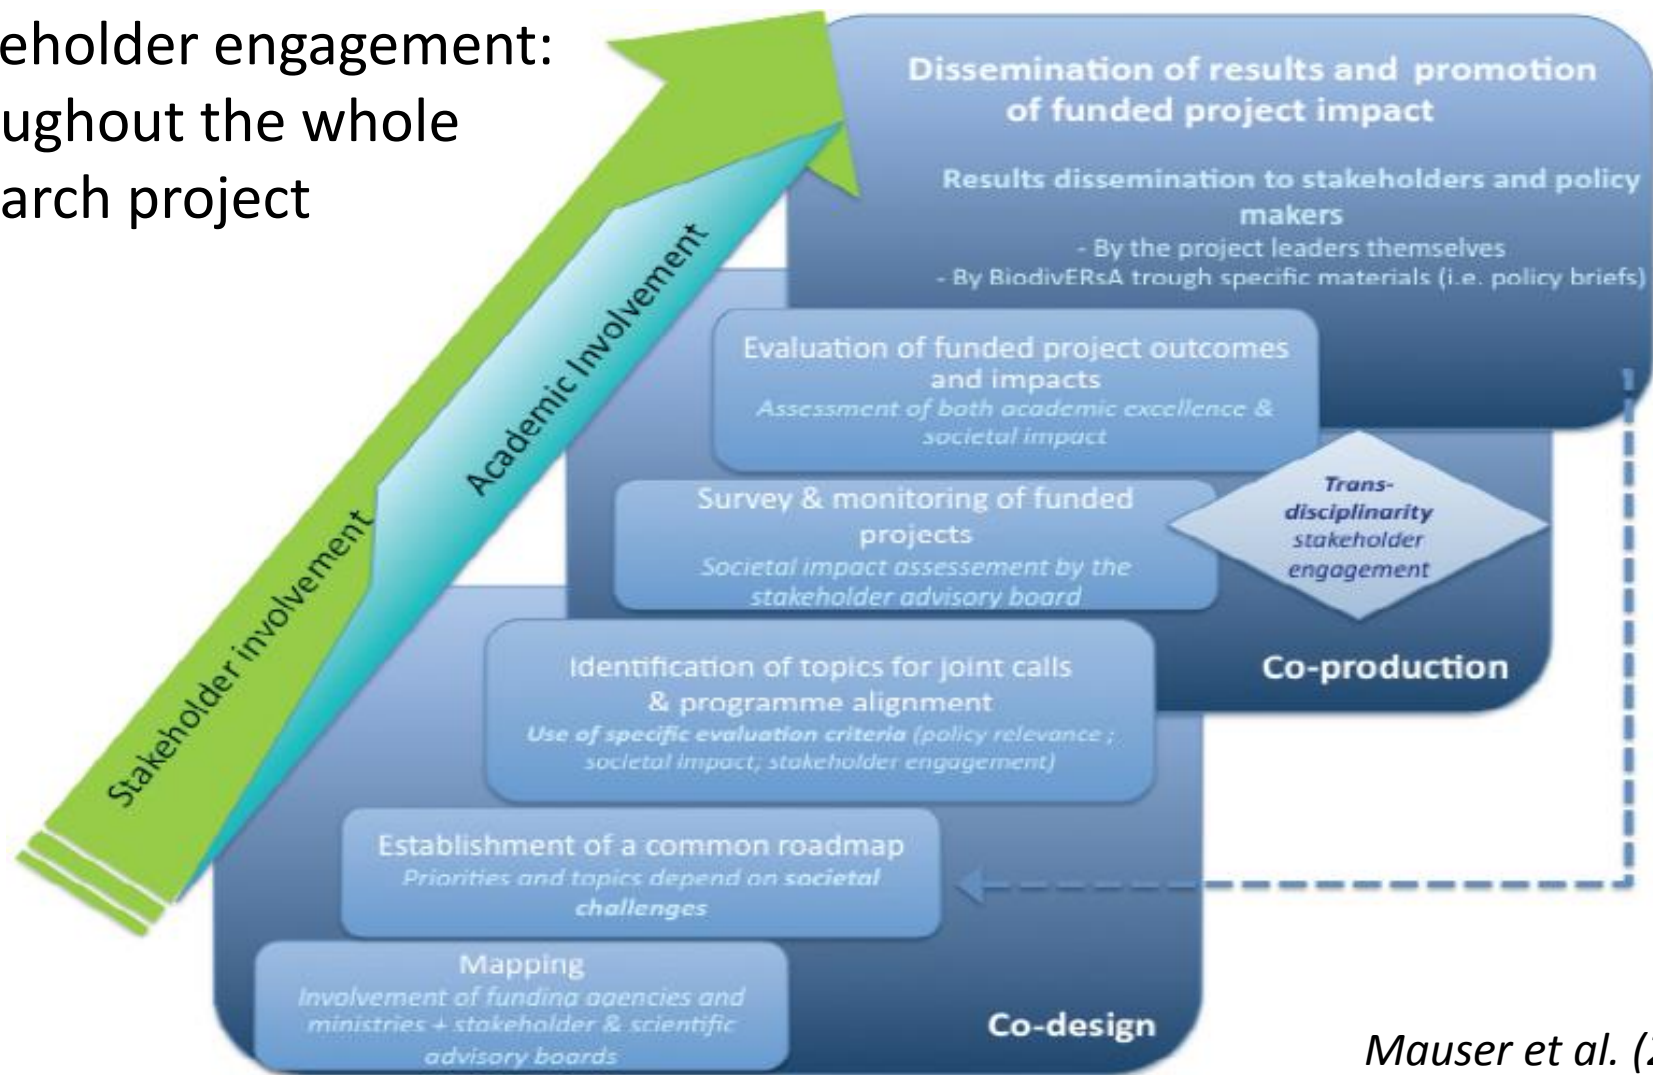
eholder engagement:
ughout the whole
arch project

Academic Involvement

Stakeholder involvement

Dissemination of results and promotion of funded project impact

Results dissemination to stakeholders and policy makers
- By the project leaders themselves
- By BiodivERsA trough specific materials (i.e. policy briefs)

Evaluation of funded project outcomes and impacts
Assessment of both academic excellence & societal impact

Survey & monitoring of funded projects
Societal impact assessement by the stakeholder advisory board

Trans-disciplinarity
stakeholder engagement

Co-production

Identification of topics for joint calls & programme alignment
Use of specific evaluation criteria (policy relevance ; societal impact; stakeholder engagement)

Establishment of a common roadmap
Priorities and topics depend on societal challenges

Mapping
Involvement of funding agencies and ministries + stakeholder & scientific advisory boards

Co-design

Mauser et al. ([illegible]